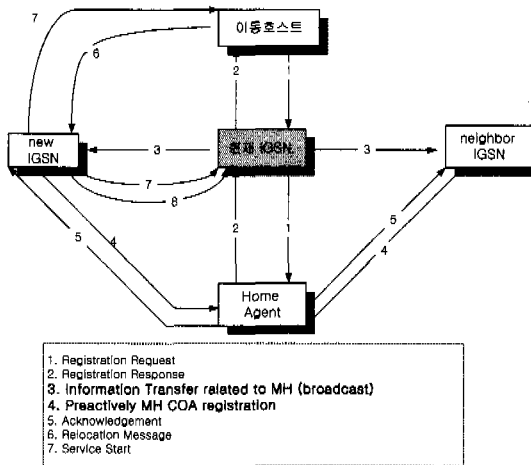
7

이동호스트

6

2

1

new IGSN

3

현재 IGSN

3

neighbor IGSN

7

8

2

1

5

4

5

4

Home Agent

1. Registration Request
2. Registration Response
3. Information Transfer ralated to MH (broadcast)
4. Preactively MH COA registration
5. Acknowledgement
6. Relocation Message
7. Service Start